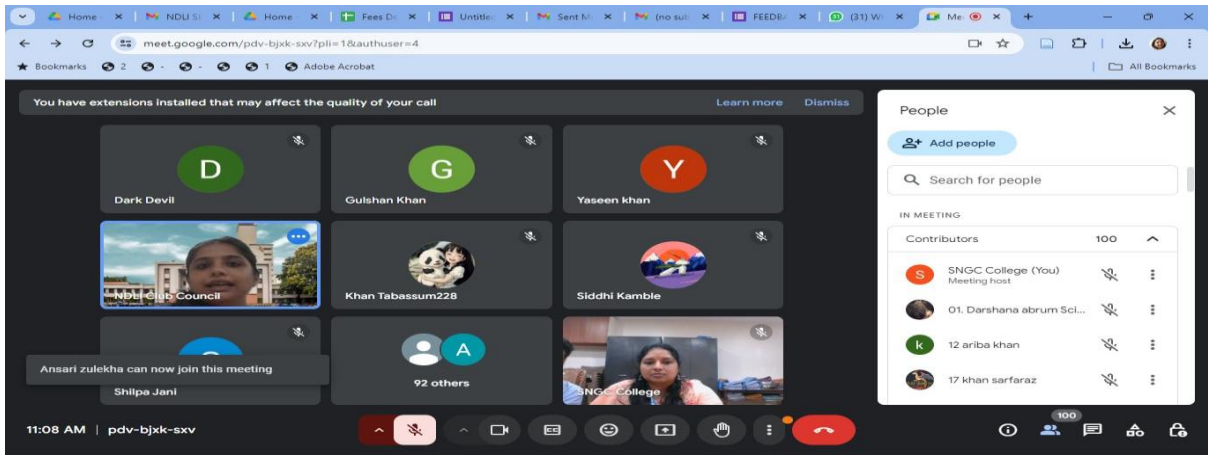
Home × | NDLI S × | Home × | Fees D × | Untitle × | Sent M × | (no sul × | FEEDB × | (31) W × | Me ×

meet.google.com/pdv-bjxk-sxv?pli=1&authuser=4

Bookmarks 2 1 Adobe Acrobat

All Bookmarks

You have extensions installed that may affect the quality of your call Learn more Dismiss

D
Dark Devil

G
Gulshan Khan

Y
Yaseen khan

NDLI Club Council

Khan Tabassum228

Siddhi Kamble

Ansari zulekha can now join this meeting

Shilpa Jani

A
92 others

SNGC College

People

Add people

Search for people

IN MEETING

Contributors 100

S SNGC College (You)
Meeting host

01. Darshana abrum Sci...

k 12 ariba khan

17 khan sarfaraz

11:08 AM | pdv-bjxk-sxv

100